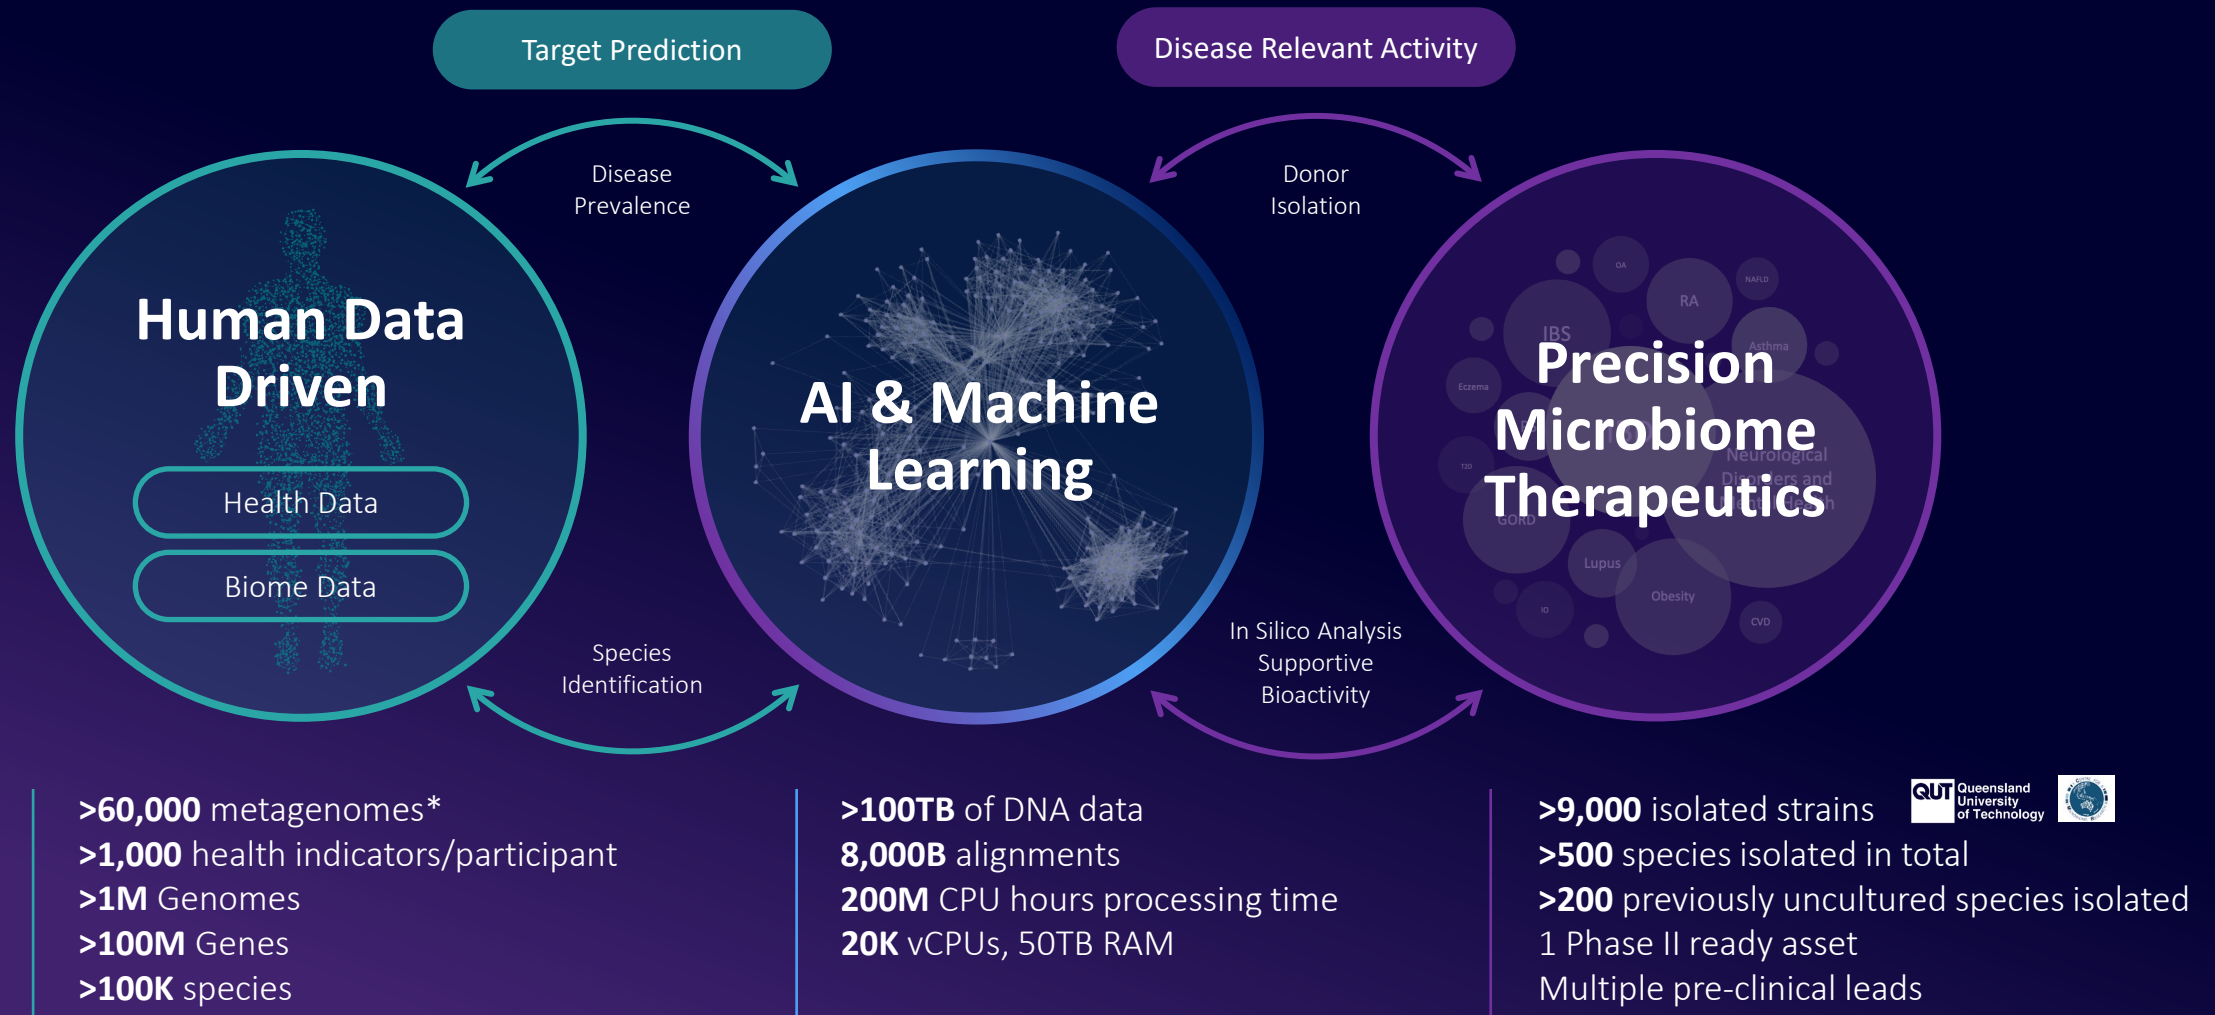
Target Prediction

Disease Relevant Activity

Disease Prevalence

Donor Isolation

Human Data Driven

Health Data

Biome Data

AI & Machine Learning

DA

RA

NAFLD

IBS

Asthma

Eczema

Precision Microbiome Therapeutics

Neurological Disorders and

T2D

GORD

Lupus

Obesity

IO

CVD

Species Identification

In Silico Analysis Supportive Bioactivity

>60,000 metagenomes*
>1,000 health indicators/participant
>1M Genomes
>100M Genes
>100K species

>100TB of DNA data
8,000B alignments
200M CPU hours processing time
20K vCPUs, 50TB RAM

>9,000 isolated strains
>500 species isolated in total
>200 previously uncultured species isolated
1 Phase II ready asset
Multiple pre-clinical leads

QUT Queensland University of Technology